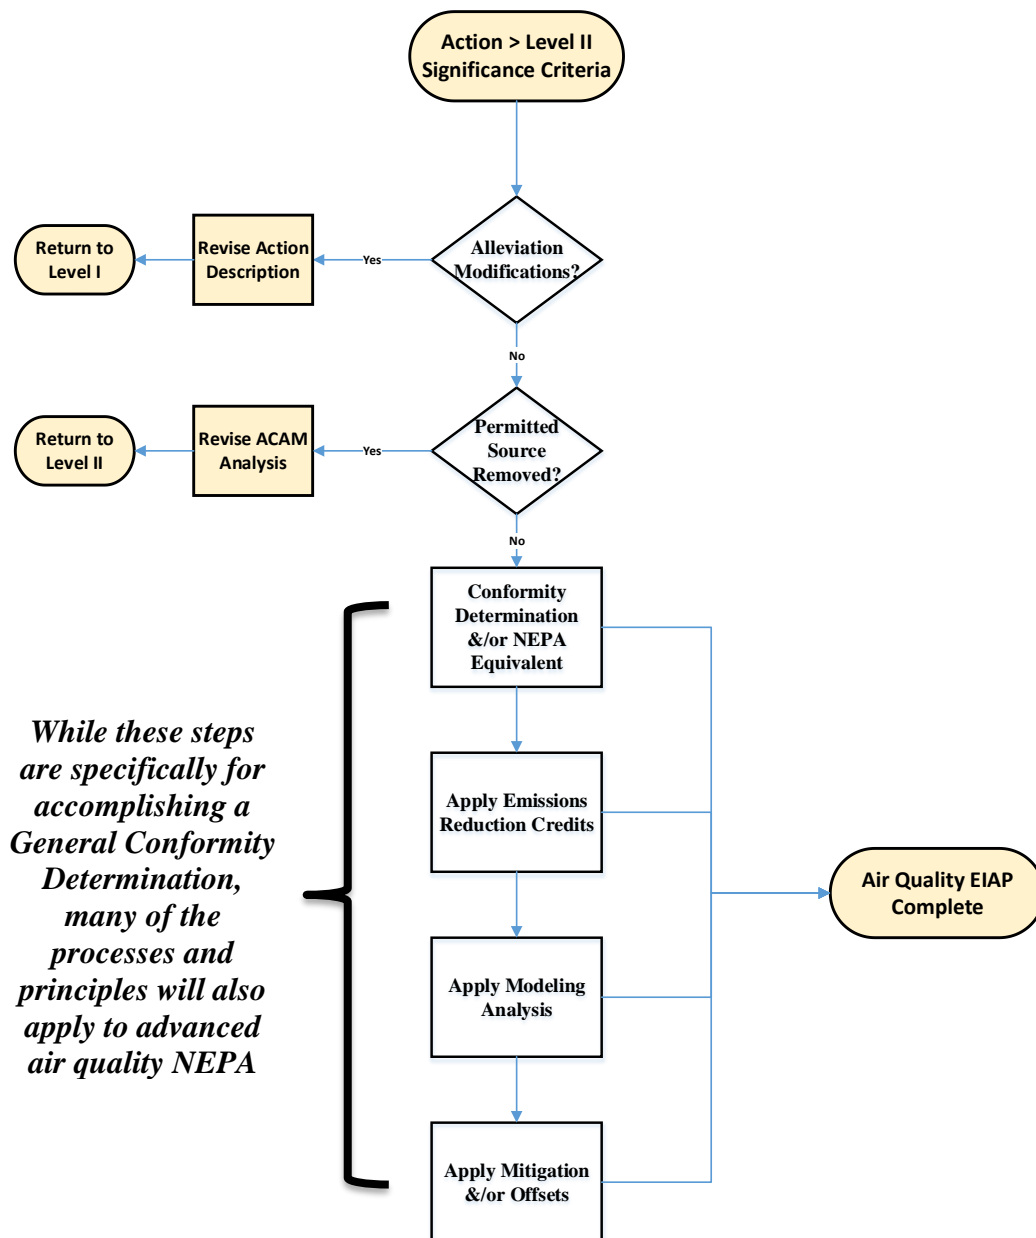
Action > Level II Significance Criteria

Alleviation Modifications?

Yes

Revise Action Description

Return to Level I

No

Permitted Source Removed?

Yes

Revise ACAM Analysis

Return to Level II

No

Conformity Determination &/or NEPA Equivalent

Apply Emissions Reduction Credits

Apply Modeling Analysis

Apply Mitigation &/or Offsets

Air Quality EIAP Complete

While these steps are specifically for accomplishing a General Conformity Determination, many of the processes and principles will also apply to advanced air quality NEPA